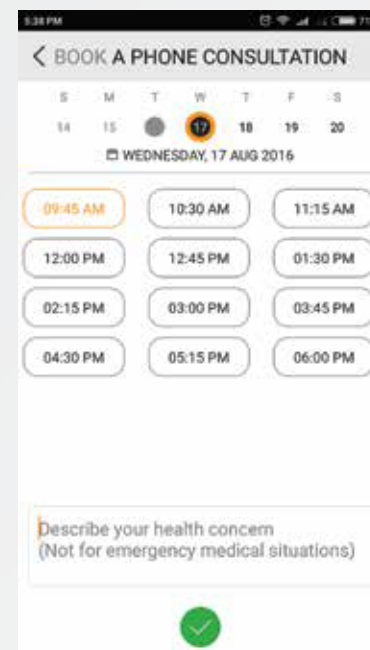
5:38 PM

< BOOK A PHONE CONSULTATION

S M T W T F S
14 15 16 17 18 19 20

WEDNESDAY, 17 AUG 2016

09:45 AM 10:30 AM 11:15 AM
12:00 PM 12:45 PM 01:30 PM
02:15 PM 03:00 PM 03:45 PM
04:30 PM 05:15 PM 06:00 PM

Describe your health concern
(Not for emergency medical situations)